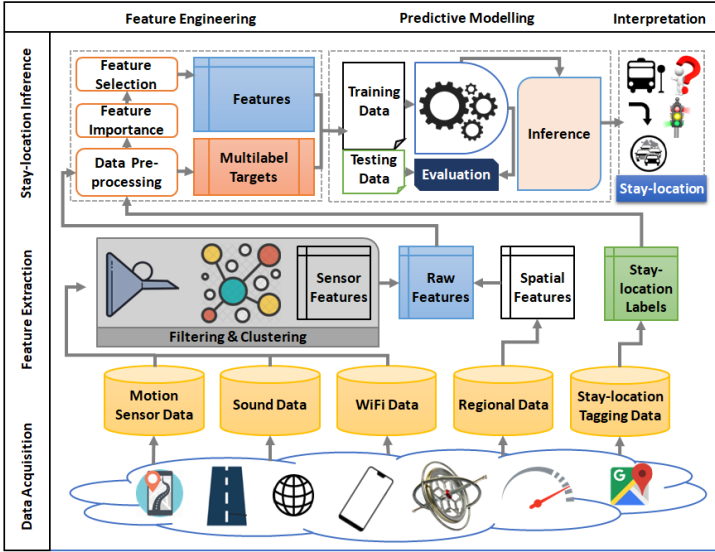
Feature Engineering

Predictive Modelling

Interpretation

Stay-location Inference

Feature Selection

Feature Importance

Data Pre-processing

Features

Multilabel Targets

Training Data

Testing Data

Evaluation

Inference

Stay-location

Feature Extraction

Filtering & Clustering

Sensor Features

Raw Features

Spatial Features

Stay-location Labels

Data Acquisition

Motion Sensor Data

Sound Data

WiFi Data

Regional Data

Stay-location Tagging Data